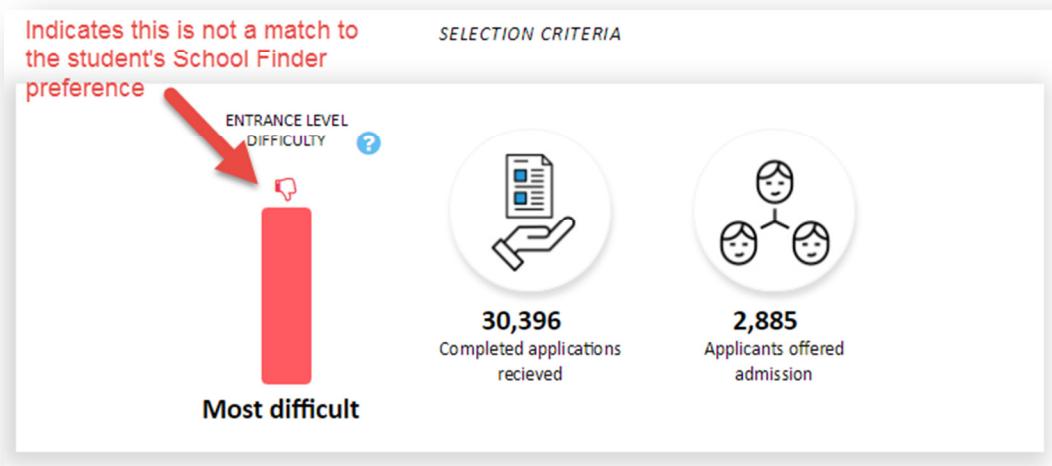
Indicates this is not a match to the student's School Finder preference

SELECTION CRITERIA

ENTRANCE LEVEL DIFFICULTY

?

Most difficult

30,396
Completed applications recieved

2,885
Applicants offered admission